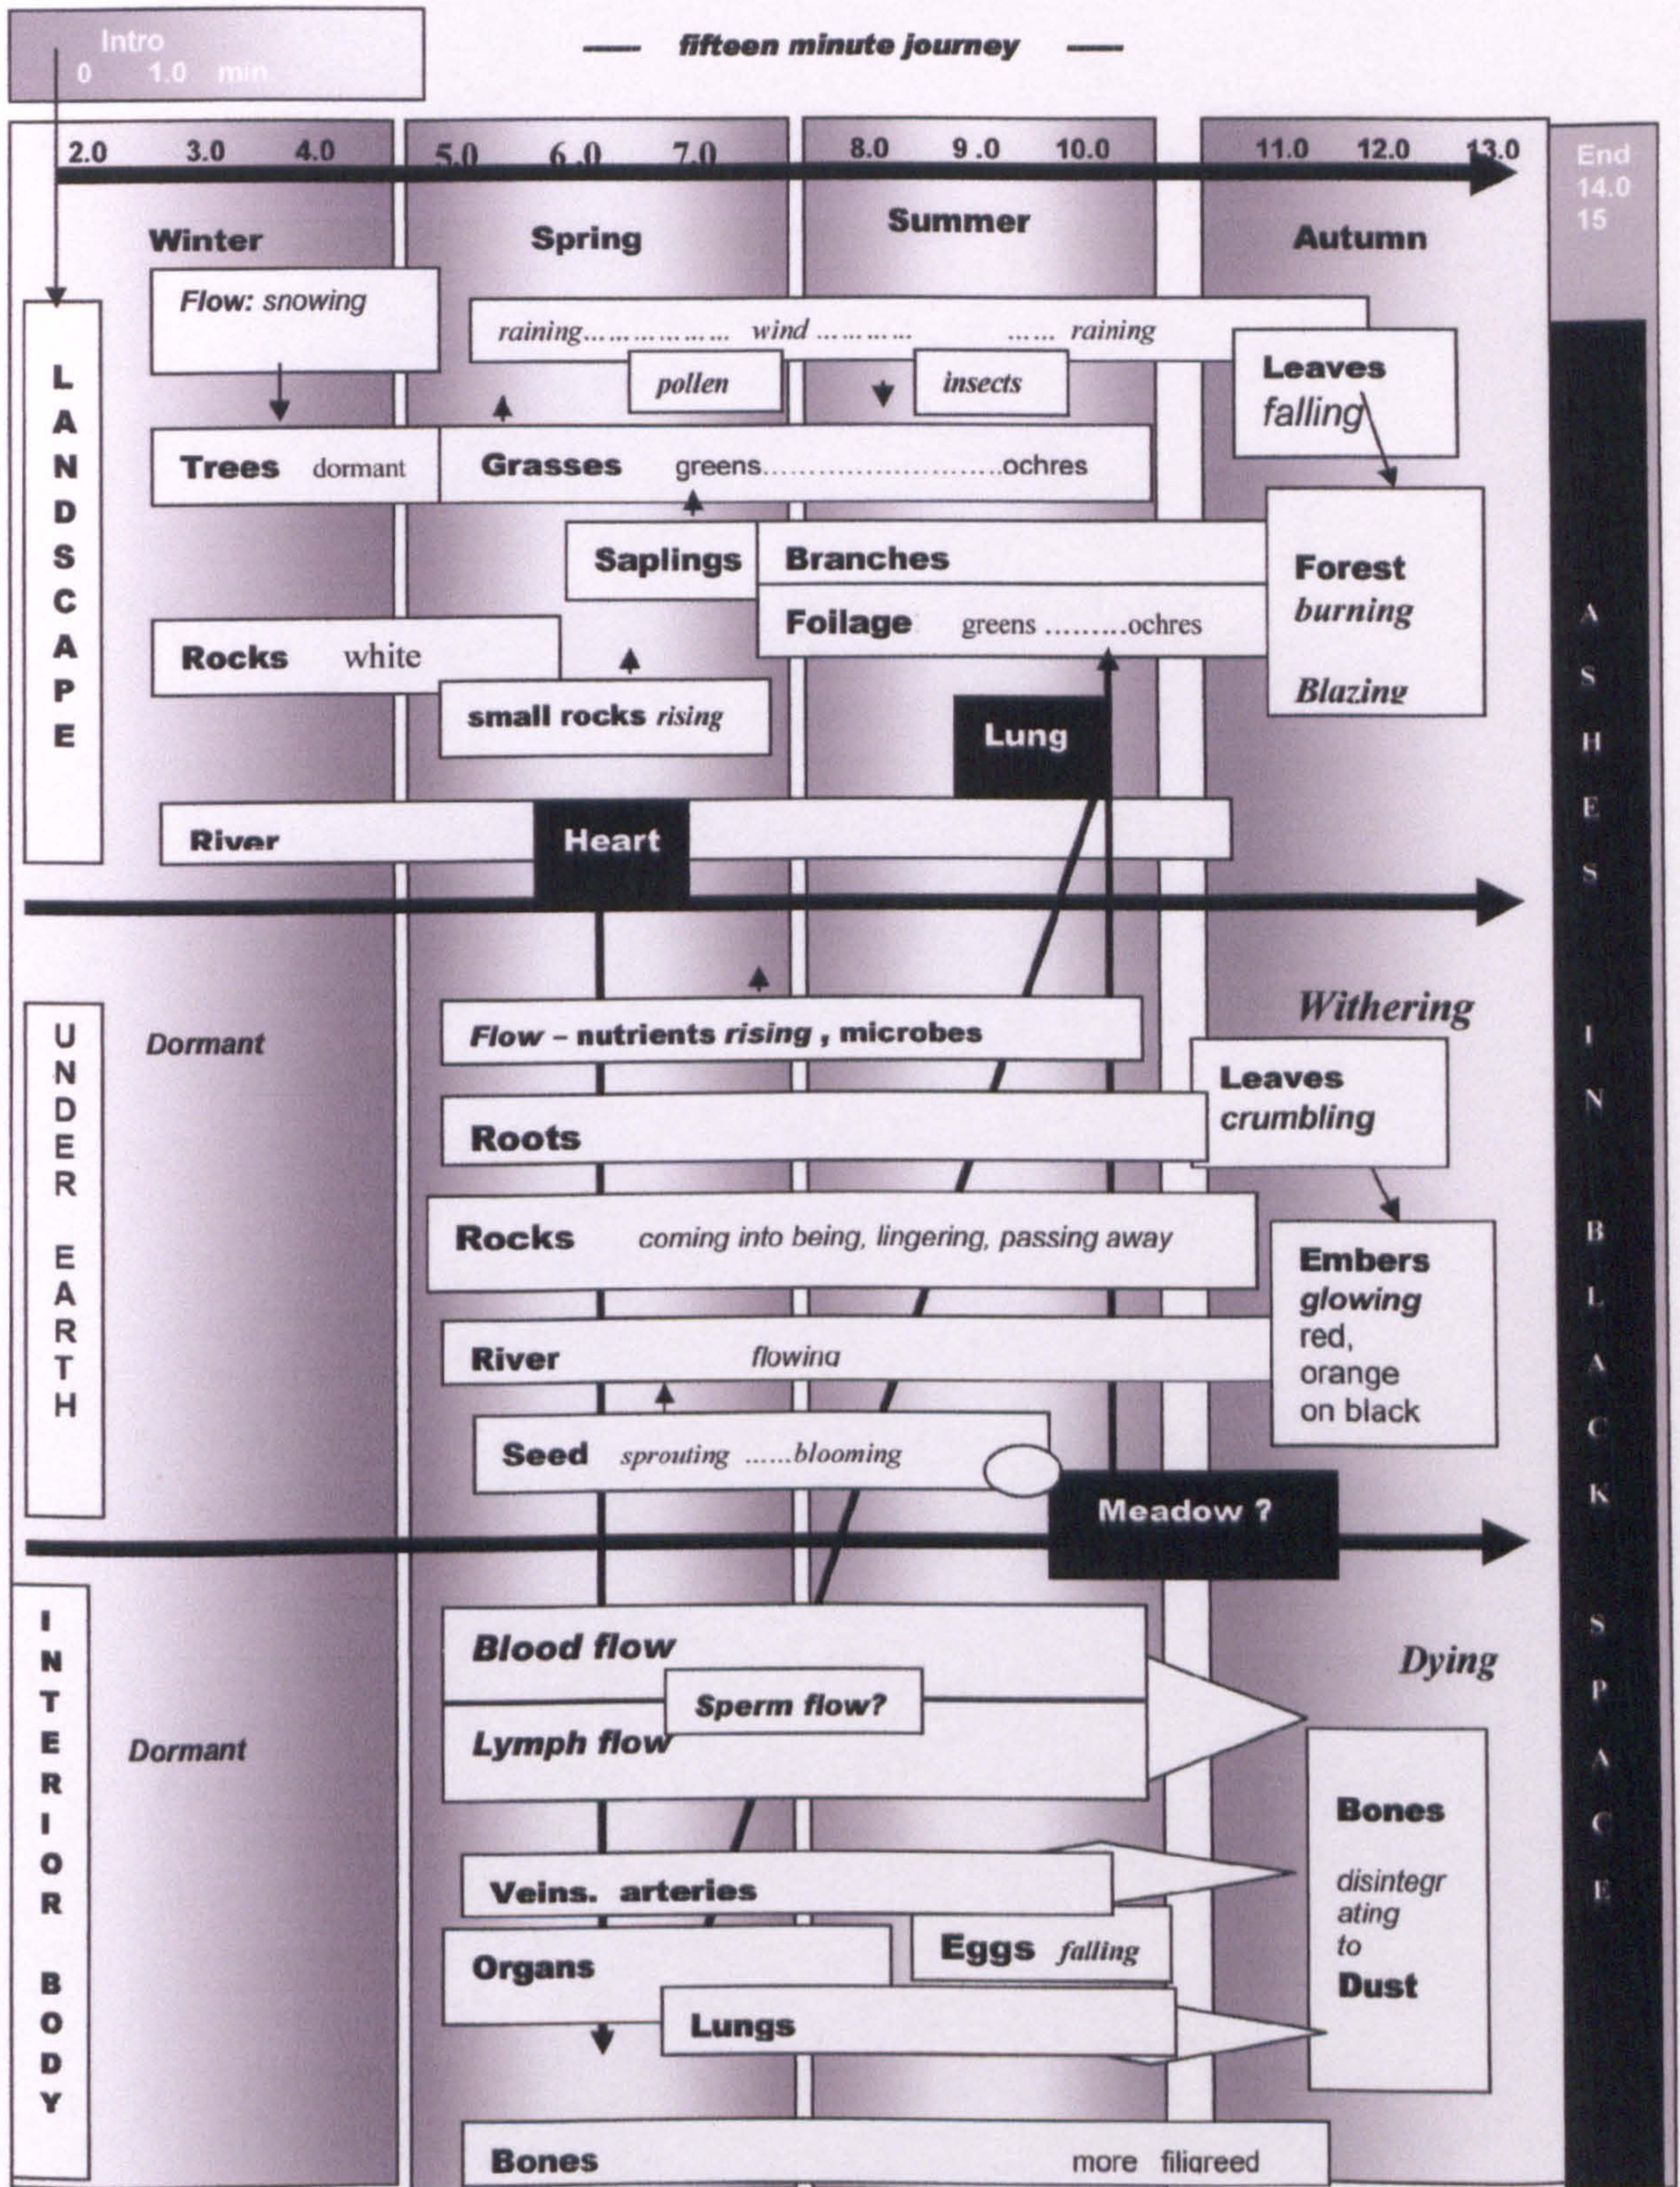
Intro
0 1.0 min

— fifteen minute journey —

2.0 3.0 4.0 5.0 6.0 7.0 8.0 9.0 10.0 11.0 12.0 13.0

End
14.0
15

Winter
Spring
Summer
Autumn

LANDSCAPE

Flow: snowing

raining……………… wind ………… …… raining

pollen

insects

Leaves falling

Trees dormant

Grasses greens……………………….ochres

Saplings

Branches

Forest burning

Blazing

Foilage greens ………ochres

Rocks white

small rocks rising

Lung

River

Heart

ASHES IN BLACK SPACE

Withering

UNDER EARTH

Dormant

Flow – nutrients rising , microbes

Leaves crumbling

Roots

Rocks coming into being, lingering, passing away

Embers glowing red, orange on black

River flowing

Seed sprouting ……blooming

Meadow ?

INTERIOR BODY

Dormant

Blood flow

Dying

Sperm flow?

Lymph flow

Bones

disintegrating to

Dust

Veins. arteries

Eggs falling

Organs

Lungs

Bones more filigreed